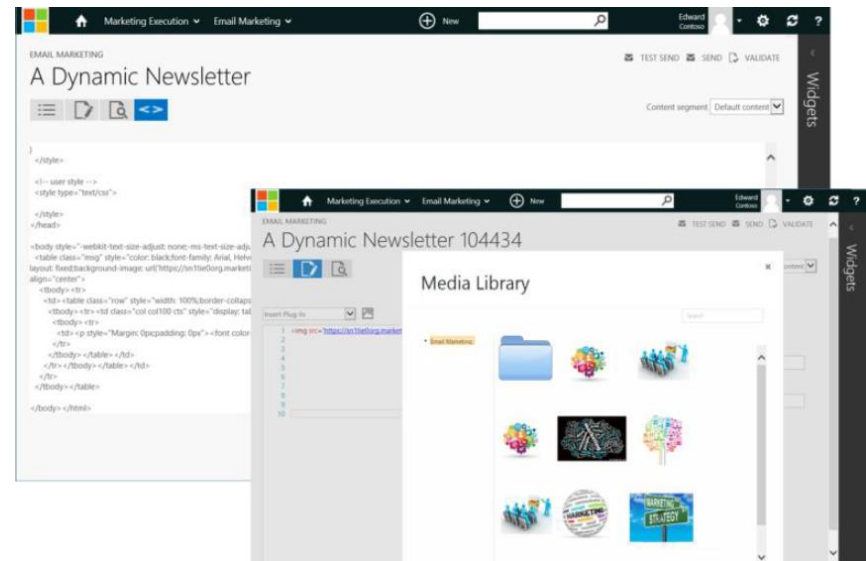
Marketing Execution Email Marketing New Edward Contoso ?

EMAIL MARKETING
A Dynamic Newsletter

TEST SEND SEND VALIDATE

Content segment Default content

Widgets

}
</style>

<!-- user style -->
<style type="text/css">

</style>
</head>

<body style="-webkit-text-size-adjust: none;-ms-text-size-adju
<table class="msg" style="color: black;font-family: Arial, Helv
layout: fixed;background-image: url('https://sn1tie0org.marketi
align="center">
<tbody><tr>
<td><table class="row" style="width: 100%;border-collaps
<tbody><tr><td class="col col100 cts" style="display: tab
<tbody><tr>
<td><p style="Margin: 0px;padding: 0px"><font color
</tr>
</tbody></table></td>
</tr></tbody></table></td>
</tr>
</tbody></table>

</body></html>

Marketing Execution Email Marketing New Edward Contoso ?

EMAIL MARKETING
A Dynamic Newsletter 104434

TEST SEND SEND VALIDATE

Widgets

Insert Plug-In

1 <img src="https://sn1tie0org.market
2
3
4
5
6
7
8
9
10

Media Library

Search

Email Marketing

MARKETING
MARKETING STRATEGY